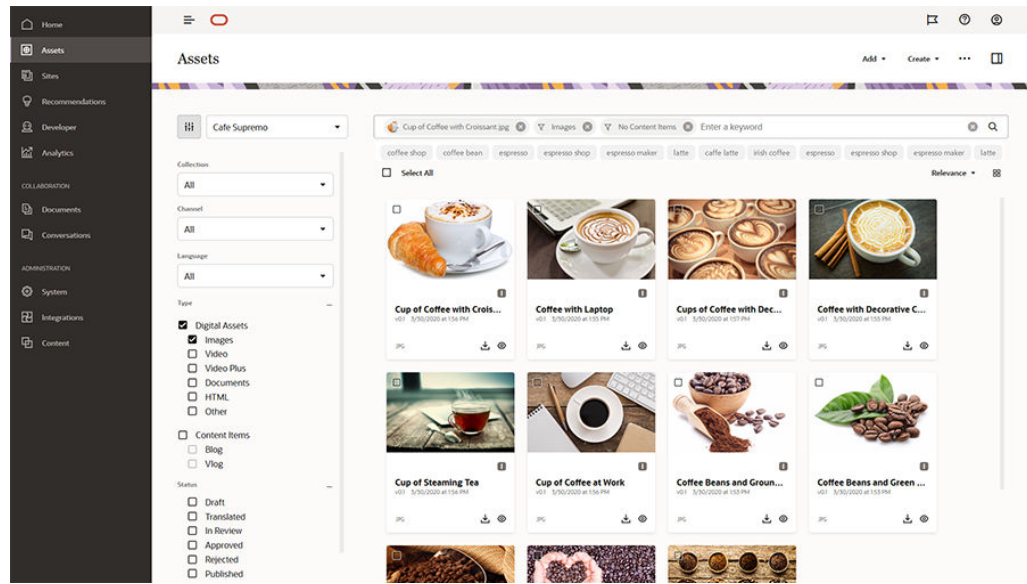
Home
Assets
Sites
Recommendations
Developer
Analytics
COLLABORATION
Documents
Conversations
ADMINISTRATION
System
Integrations
Content

Assets

Add ▾ Create ▾ ···

Cafe Supremo

Collection
All
Channel
All
Language
All
Type
Digital Assets
Images
Video
Video Plus
Documents
HTML
Other
Content Items
Blog
Vlog
Status
Draft
Translated
In Review
Approved
Rejected
Published

Cup of Coffee with Croissant.jpg Images No Content Items Enter a keyword

coffee shop coffee bean espresso espresso shop espresso maker latte caffe latte irish coffee espresso espresso shop espresso maker latte

Select All

Relevance ▾

Cup of Coffee with Crois...
v01 3/30/2020 at 1:56 PM
JPG

Coffee with Laptop
v01 3/30/2020 at 1:55 PM
JPG

Cups of Coffee with Dec...
v01 3/30/2020 at 1:57 PM
JPG

Coffee with Decorative C...
v01 3/30/2020 at 1:56 PM
JPG

Cup of Steaming Tea
v01 3/30/2020 at 1:56 PM
JPG

Cup of Coffee at Work
v01 3/30/2020 at 1:55 PM
JPG

Coffee Beans and Groun...
v01 3/30/2020 at 1:55 PM
JPG

Coffee Beans and Green ...
v01 3/30/2020 at 1:56 PM
JPG